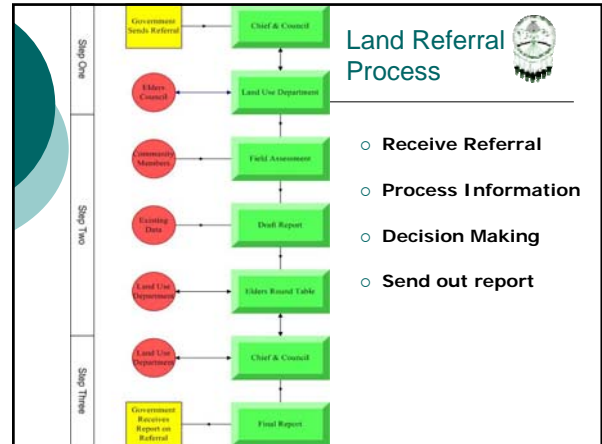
Step One

Government Sends Referral

Chief & Council

Elders Council

Land Use Department

Step Two

Community Members

Field Assessment

Existing Data

Draft Report

Land Use Department

Elders Round Table

Step Three

Land Use Department

Chief & Council

Government Receives Report on Referral

Final Report

Land Referral Process

Receive Referral

Process Information

Decision Making

Send out report